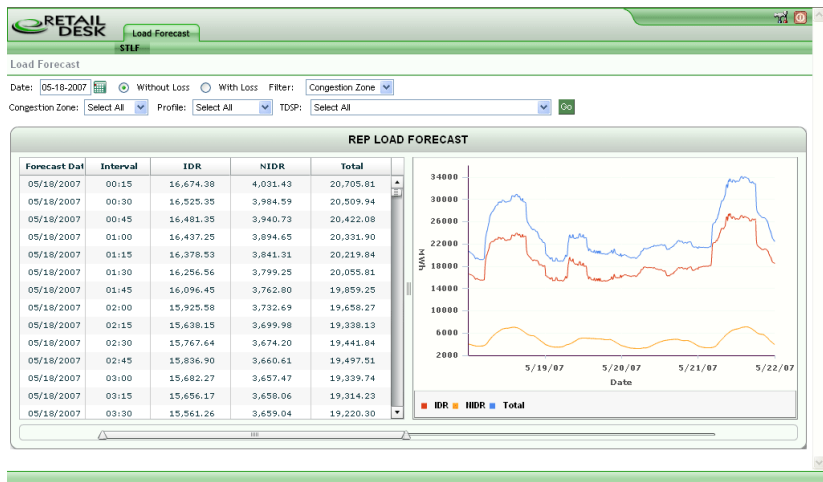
RETAIL DESK

Load Forecast

STLF

Load Forecast

Date: 05-18-2007 Without Loss With Loss Filter: Congestion Zone

Congestion Zone: Select All Profile: Select All TDSP: Select All Go

REP LOAD FORECAST

| Forecast Dat | Interval | IDR | NIDR | Total |
|---|---|---|---|---|
| 05/18/2007 | 00:15 | 16,674.38 | 4,031.43 | 20,705.81 |
| 05/18/2007 | 00:30 | 16,525.35 | 3,984.59 | 20,509.94 |
| 05/18/2007 | 00:45 | 16,481.35 | 3,940.73 | 20,422.08 |
| 05/18/2007 | 01:00 | 16,437.25 | 3,894.65 | 20,331.90 |
| 05/18/2007 | 01:15 | 16,378.53 | 3,841.31 | 20,219.84 |
| 05/18/2007 | 01:30 | 16,256.56 | 3,799.25 | 20,055.81 |
| 05/18/2007 | 01:45 | 16,096.45 | 3,762.80 | 19,859.25 |
| 05/18/2007 | 02:00 | 15,925.58 | 3,732.69 | 19,658.27 |
| 05/18/2007 | 02:15 | 15,638.15 | 3,699.98 | 19,338.13 |
| 05/18/2007 | 02:30 | 15,767.64 | 3,674.20 | 19,441.84 |
| 05/18/2007 | 02:45 | 15,836.90 | 3,660.61 | 19,497.51 |
| 05/18/2007 | 03:00 | 15,682.27 | 3,657.47 | 19,339.74 |
| 05/18/2007 | 03:15 | 15,656.17 | 3,658.06 | 19,314.23 |
| 05/18/2007 | 03:30 | 15,561.26 | 3,659.04 | 19,220.30 |

34000
30000
26000
22000
18000
14000
10000
6000
2000
MWh
5/19/07 5/20/07 5/21/07 5/22/07
Date

IDR NIDR Total